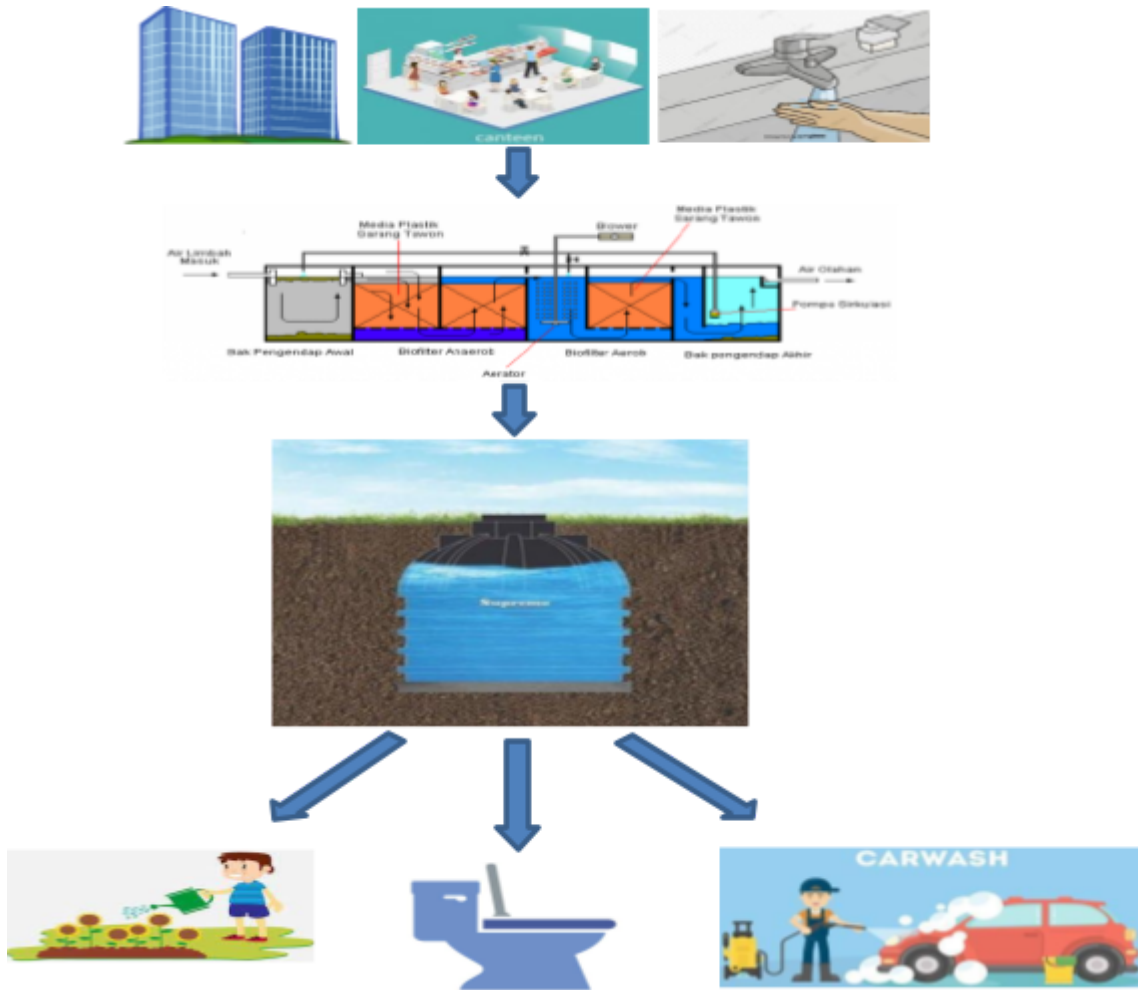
canteen

Air Limbah Masuk

Media Plastik Sarang Tawon

Blower

Media Plastik Sarang Tawon

Air Olahan

Pompa Sirkulasi

Bak Pengendap Awal

Biofilter Anaerob

Aerator

Biofilter Aerob

Bak pengendap Akhir

Supreme

CARWASH